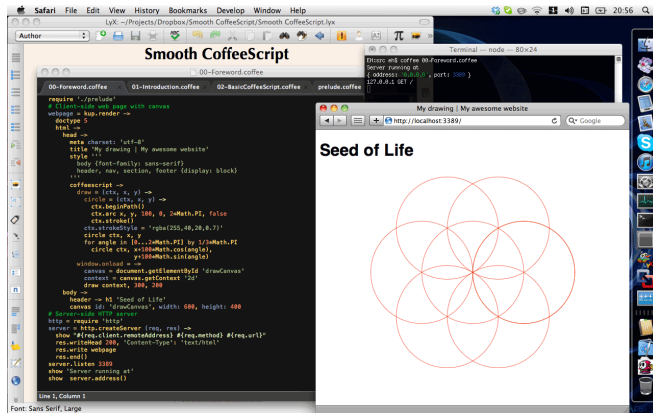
Safari File Edit View History Bookmarks Develop Window Help

20:56

LyX: ~/Projects/Dropbox/Smooth CoffeeScript/Smooth CoffeeScript.lyx

Author

Smooth CoffeeScript

00-Foreword.coffee

00-Foreword.coffee | 01-Introduction.coffee | 02-BasicCoffeeScript.coffee | prelude.coffee

require './prelude'
# Client-side web page with canvas
webpage = kup.render ->
  doctype 5
  html ->
    head ->
      meta charset: 'utf-8'
      title 'My drawing | My awesome website'
      style '''
        body {font-family: sans-serif}
        header, nav, section, footer {display: block}
      '''
      coffeescript ->
        draw = (ctx, x, y) ->
          circle = (ctx, x, y) ->
            ctx.beginPath()
            ctx.arc x, y, 100, 0, 2*Math.PI, false
            ctx.stroke()
          ctx.strokeStyle = 'rgba(255,40,20,0.7)'
          circle ctx, x, y
          for angle in [0...2*Math.PI] by 1/3*Math.PI
            circle ctx, x+100*Math.cos(angle),
                        y+100*Math.sin(angle)
        window.onload = ->
          canvas = document.getElementById 'drawCanvas'
          context = canvas.getContext '2d'
          draw context, 300, 200
    body ->
      header -> h1 'Seed of Life'
      canvas id: 'drawCanvas', width: 600, height: 400
# Server-side HTTP server
http = require 'http'
server = http.createServer (req, res) ->
  show "#{req.client.remoteAddress} #{req.method} #{req.url}"
  res.writeHead 200, 'Content-Type': 'text/html'
  res.write webpage
  res.end()
server.listen 3389
show 'Server running at'
show  server.address()

Line 1, Column 1

Terminal — node — 80×24

EN:src en$ coffee 00-Foreword.coffee
Server running at
{ address: '0.0.0.0', port: 3389 }
127.0.0.1 GET /

My drawing | My awesome website

http://localhost:3389/

Google

Seed of Life

Font: Sans Serif, Large